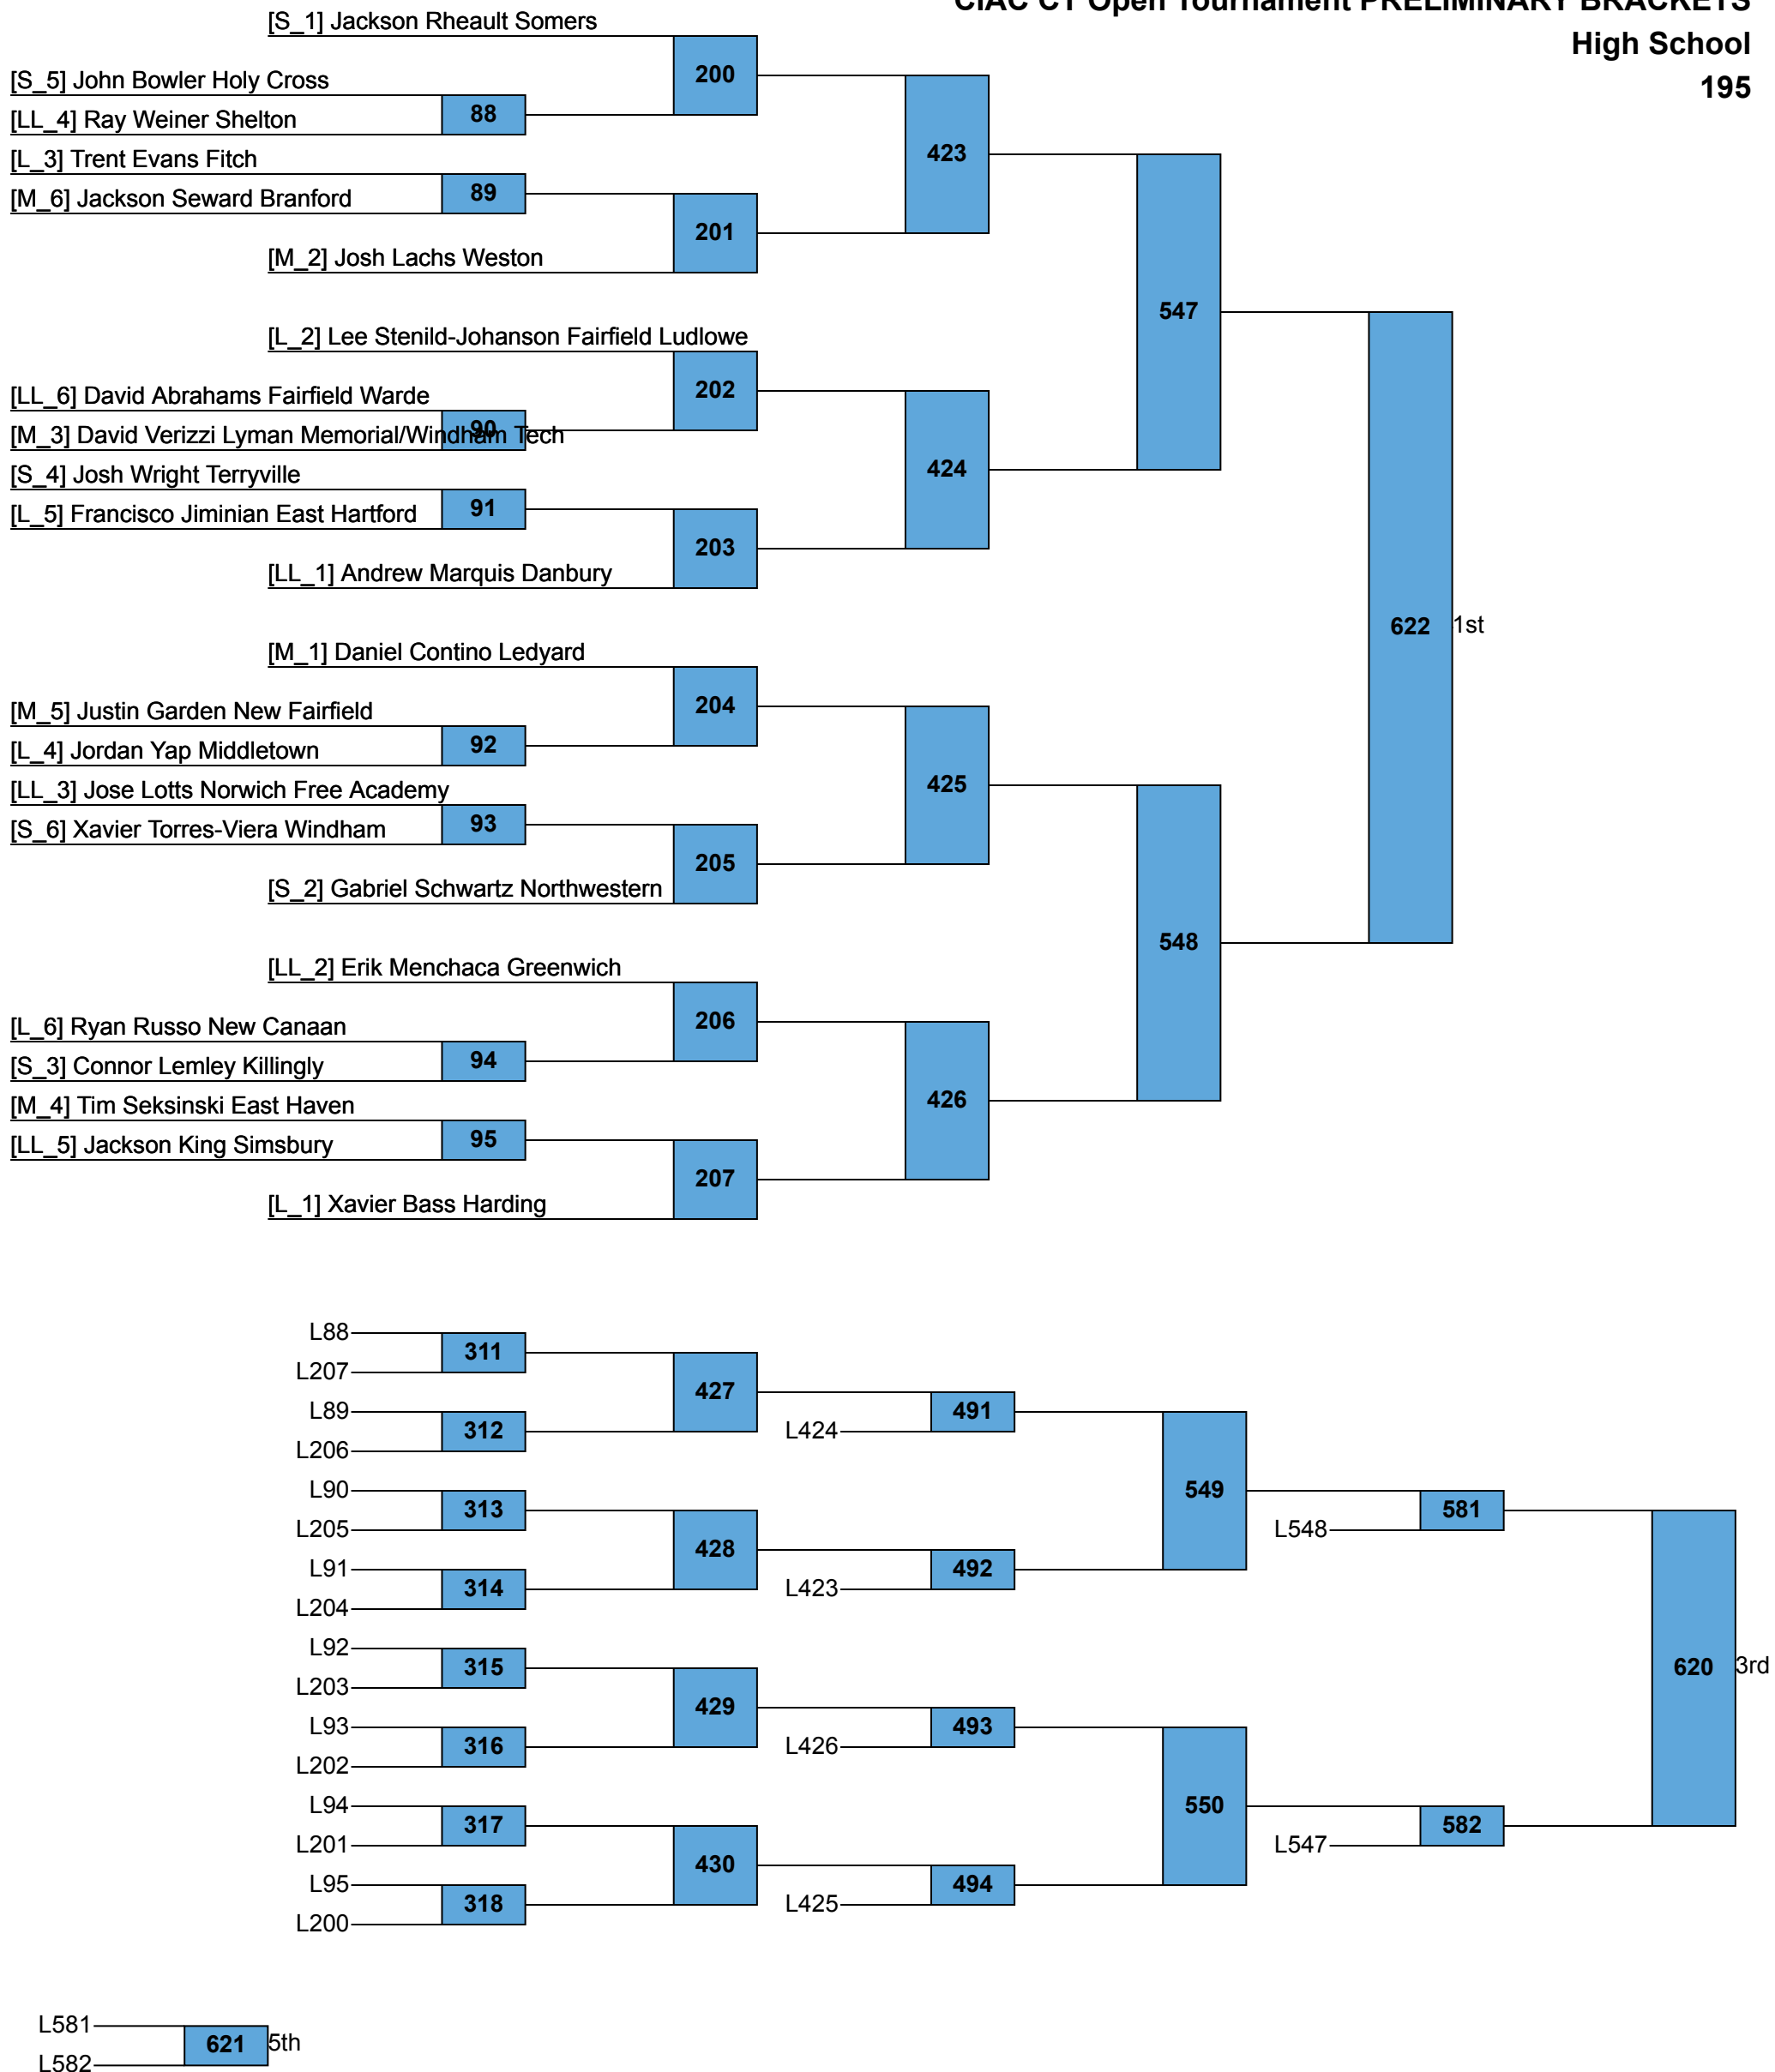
CIAC CT Open Tournament PRELIMINARY BRACKETS
High School
195

[S_1] Jackson Rheault Somers
200
[S_5] John Bowler Holy Cross
88
[LL_4] Ray Weiner Shelton
423
[L_3] Trent Evans Fitch
89
[M_6] Jackson Seward Branford
201
[M_2] Josh Lachs Weston
547
[L_2] Lee Stenild-Johanson Fairfield Ludlowe
202
[LL_6] David Abrahams Fairfield Warde
90
[M_3] David Verizzi Lyman Memorial/Windham Tech
424
[S_4] Josh Wright Terryville
91
[L_5] Francisco Jiminian East Hartford
203
[LL_1] Andrew Marquis Danbury
622
1st
[M_1] Daniel Contino Ledyard
204
[M_5] Justin Garden New Fairfield
92
[L_4] Jordan Yap Middletown
425
[LL_3] Jose Lotts Norwich Free Academy
93
[S_6] Xavier Torres-Viera Windham
205
[S_2] Gabriel Schwartz Northwestern
548
[LL_2] Erik Menchaca Greenwich
206
[L_6] Ryan Russo New Canaan
94
[S_3] Connor Lemley Killingly
426
[M_4] Tim Seksinski East Haven
95
[LL_5] Jackson King Simsbury
207
[L_1] Xavier Bass Harding

L88
311
L207
427
L89
312
L206
491
L424
549
L90
313
L205
428
581
L548
L91
314
L204
492
L423
L92
315
L203
429
620
3rd
L93
316
L202
493
L426
550
L94
317
L201
430
582
L547
L95
318
L200
494
L425

L581
621
5th
L582